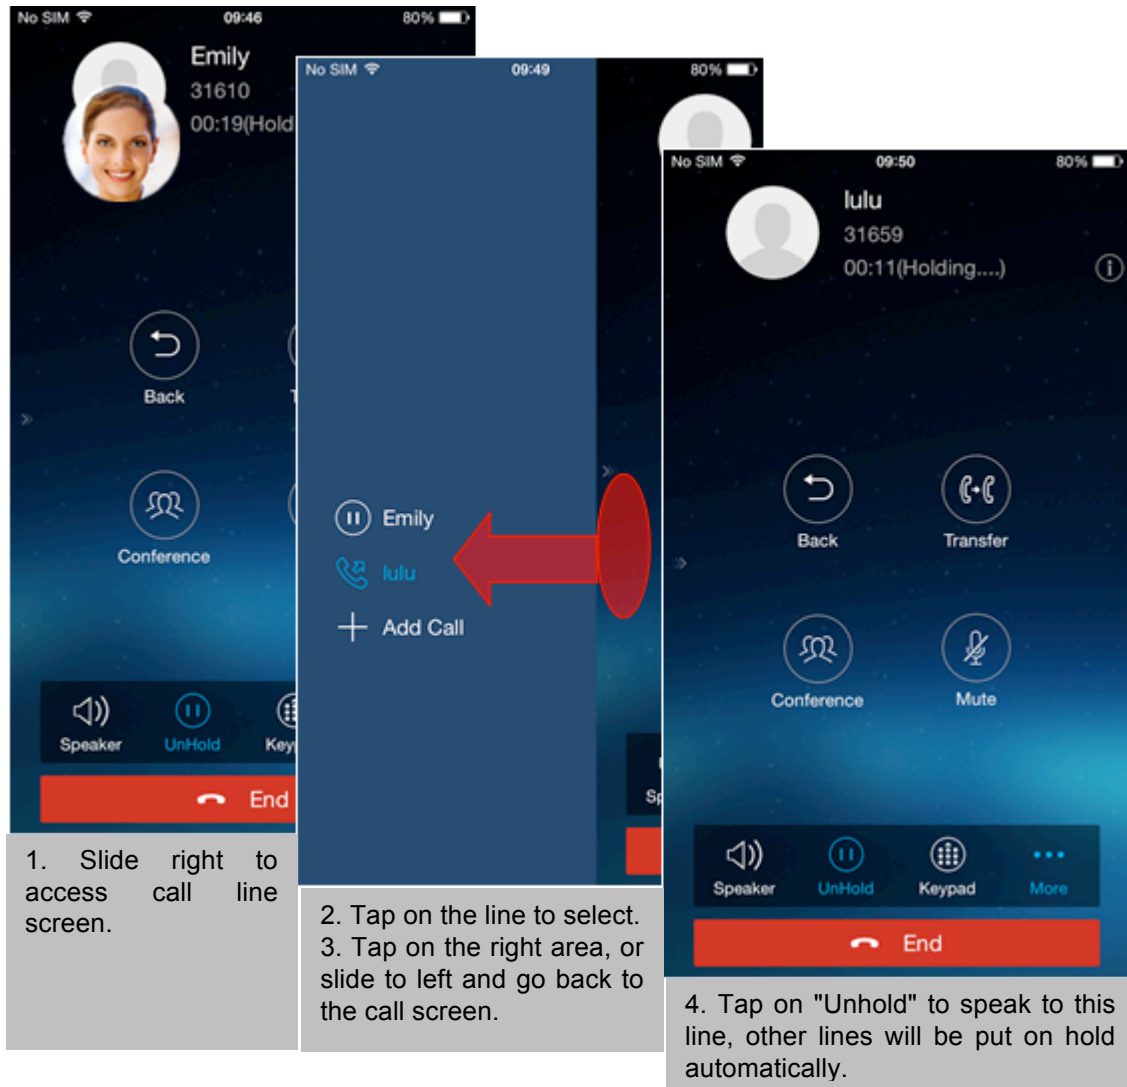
No SIM 09:46 80%

Emily
31610
00:19(Hold

Back

Conference

Speaker UnHold Key

End

1. Slide right to access call line screen.

No SIM 09:49 80%

Emily
lulu
Add Call

Sp

2. Tap on the line to select.
3. Tap on the right area, or slide to left and go back to the call screen.

No SIM 09:50 80%

lulu
31659
00:11(Holding....)

Back Transfer

Conference Mute

Speaker UnHold Keypad More

End

4. Tap on "Unhold" to speak to this line, other lines will be put on hold automatically.